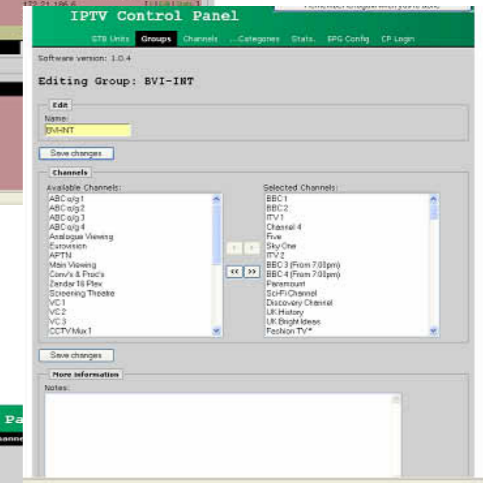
172.21.186.4

IPTV Control Panel

STB Units Groups Channels ...Categories Stats. EPG Config CP Login

Software version: 1.0.4

Editing Group: BVI-INT

Edit

Name:

BVI-INT

Save changes

Channels

Available Channels:

ABC q/g 1
ABC q/g 2
ABC q/g 3
ABC q/g 4
Analogue Viewing
Eurovision
APTN
Main Viewing
Conv's & Proc's
Zandar 16 Plex
Screening Theatre
VC 1
VC 2
VC 3
CCTV Mux 1

Selected Channels:

BBC 1
BBC 2
ITV 1
Channel 4
Five
Sky One
ITV 2
BBC 3 (From 7:00pm)
BBC 4 (From 7:00pm)
Paramount
Sci-Fi Channel
Discovery Channel
UK History
UK Bright Ideas
Fashion TV*

< >
<< >>

Save changes

More information

Notes:

Pa
anne